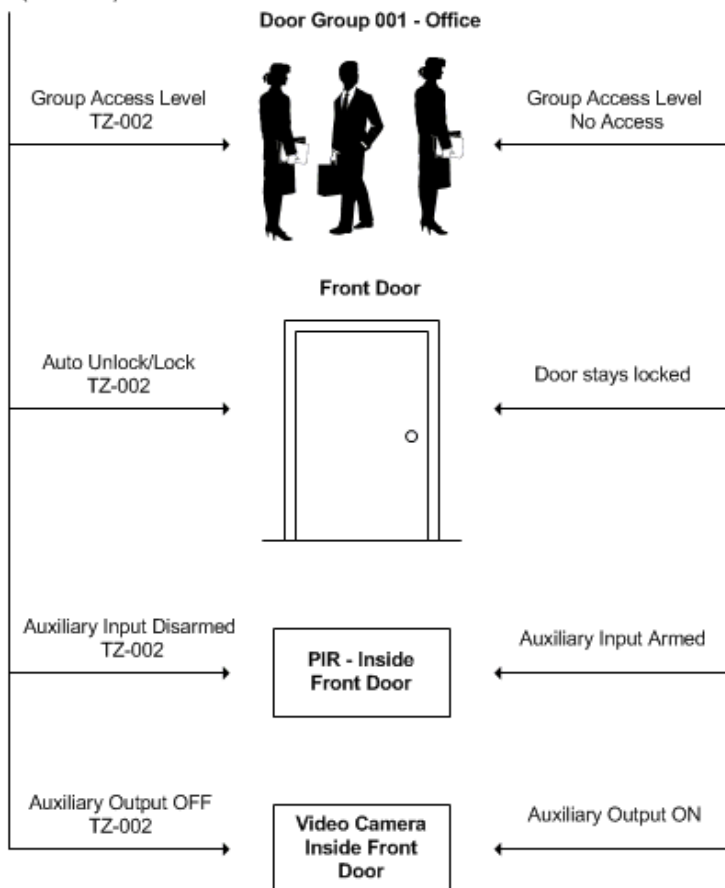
Door Group 001 - Office

Group Access Level
TZ-002

Group Access Level
No Access

Front Door

Auto Unlock/Lock
TZ-002

Door stays locked

Auxiliary Input Disarmed
TZ-002

PIR - Inside Front Door

Auxiliary Input Armed

Auxiliary Output OFF
TZ-002

Video Camera Inside Front Door

Auxiliary Output ON